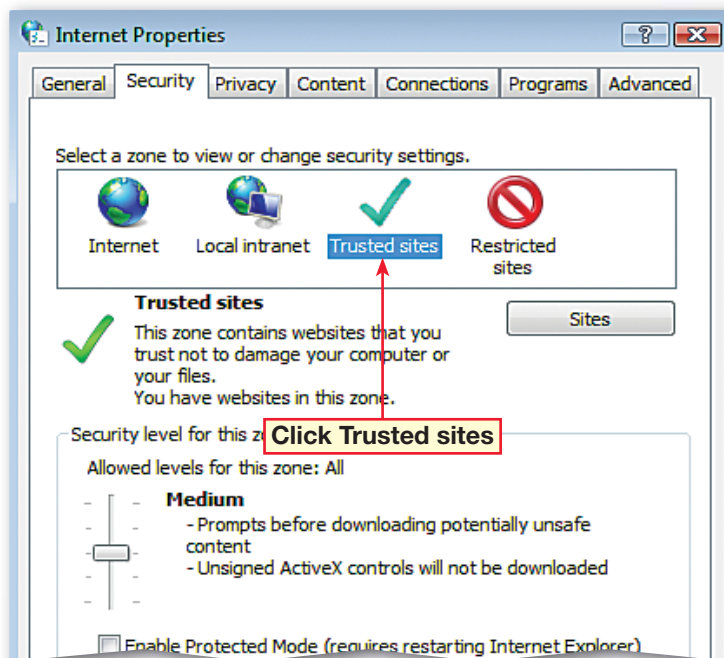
Internet Properties

?

General | Security | Privacy | Content | Connections | Programs | Advanced

Select a zone to view or change security settings.

Internet

Local intranet

Trusted sites

Restricted sites

Trusted sites

This zone contains websites that you trust not to damage your computer or your files.
You have websites in this zone.

Sites

Security level for this zo

Click Trusted sites

Allowed levels for this zone: All

Medium

- Prompts before downloading potentially unsafe content
- Unsigned ActiveX controls will not be downloaded

Enable Protected Mode (requires restarting Internet Explorer)